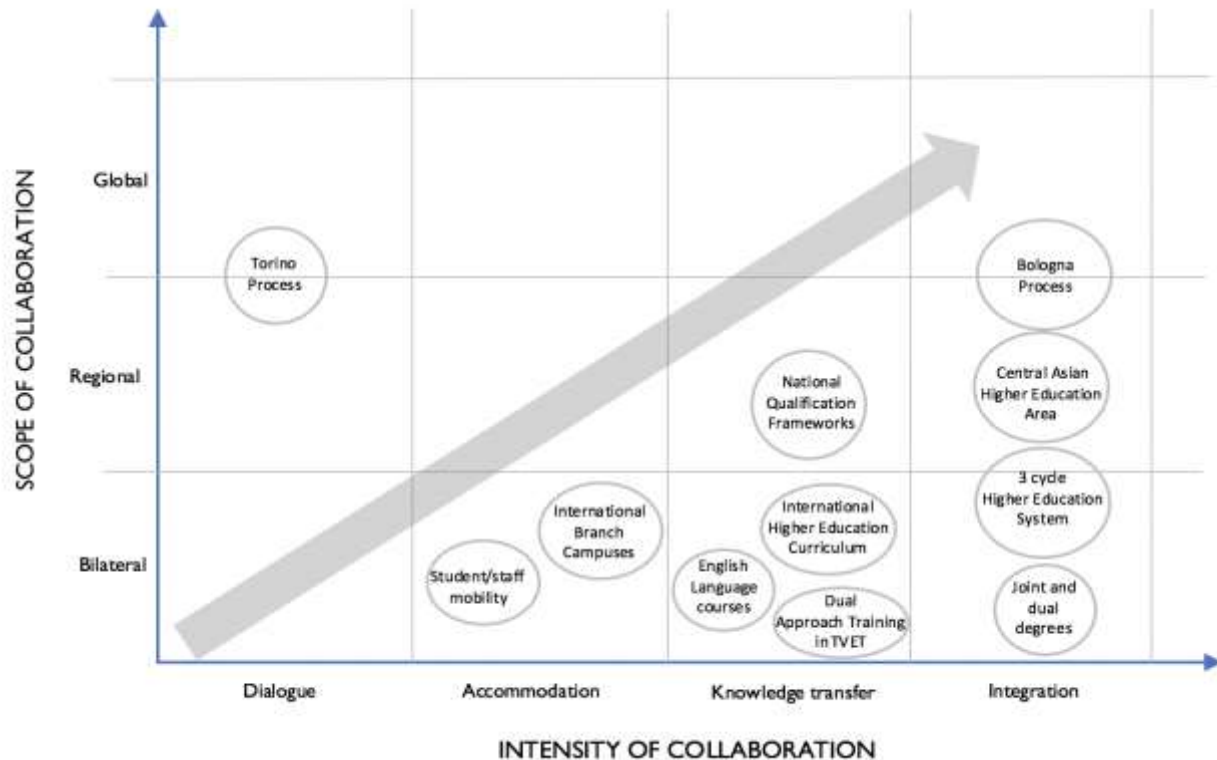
SCOPE OF COLLABORATION

Global

Regional

Bilateral

Torino Process

Bologna Process

National Qualification Frameworks

Central Asian Higher Education Area

International Branch Campuses

International Higher Education Curriculum

3 cycle Higher Education System

Student/staff mobility

English Language courses

Dual Approach Training in TVET

Joint and dual degrees

Dialogue

Accommodation

Knowledge transfer

Integration

INTENSITY OF COLLABORATION